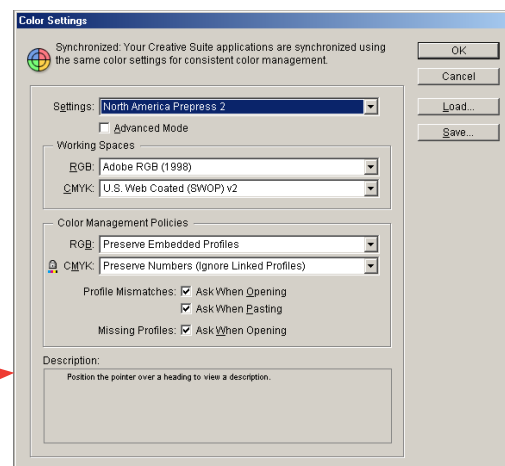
Color Settings

Synchronized: Your Creative Suite applications are synchronized using the same color settings for consistent color management.

OK

Cancel

Load...

Save...

Settings: North America Prepress 2

Advanced Mode

Working Spaces

RGB: Adobe RGB (1998)

CMYK: U.S. Web Coated (SWOP) v2

Color Management Policies

RGB: Preserve Embedded Profiles

CMYK: Preserve Numbers (Ignore Linked Profiles)

Profile Mismatches: Ask When Opening

Ask When Pasting

Missing Profiles: Ask When Opening

Description:

Position the pointer over a heading to view a description.